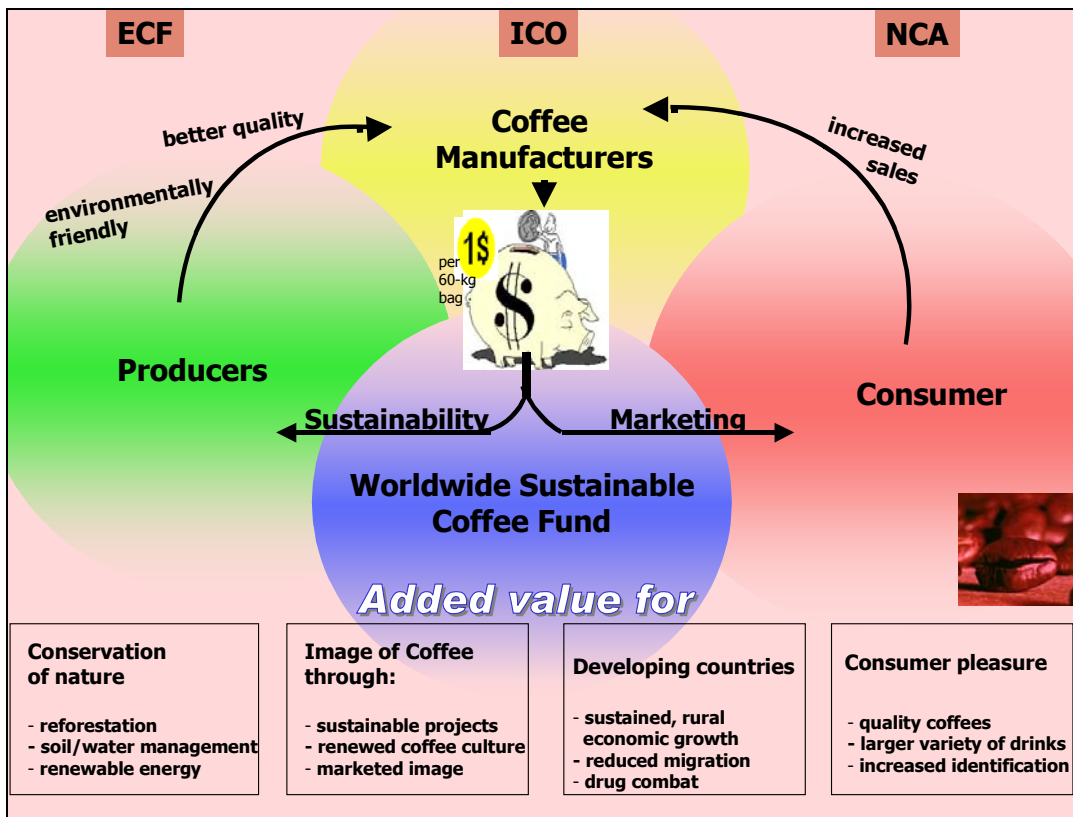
ECF

ICO

NCA

better quality

environmentally friendly

Coffee Manufacturers

increased sales

1$

per 60-kg bag

$

Producers

Consumer

Sustainability

Marketing

Worldwide Sustainable Coffee Fund

Added value for

Conservation of nature

- reforestation
- soil/water management
- renewable energy

Image of Coffee through:

- sustainable projects
- renewed coffee culture
- marketed image

Developing countries

- sustained, rural economic growth
- reduced migration
- drug combat

Consumer pleasure

- quality coffees
- larger variety of drinks
- increased identification